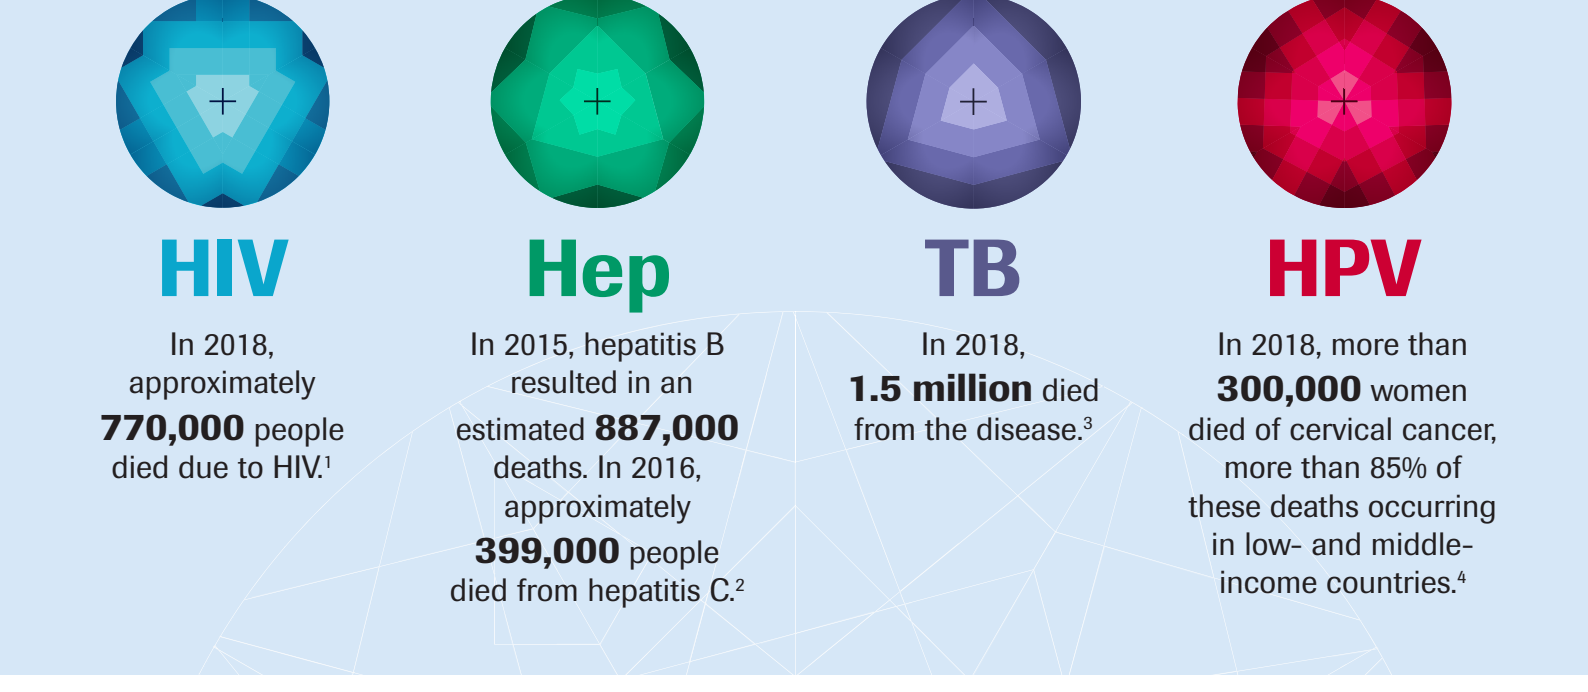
HIV

In 2018, approximately **770,000** people died due to HIV.$^1$

Hep

In 2015, hepatitis B resulted in an estimated **887,000** deaths. In 2016, approximately **399,000** people died from hepatitis C.$^2$

TB

In 2018, **1.5 million** died from the disease.$^3$

HPV

In 2018, more than **300,000** women died of cervical cancer, more than 85% of these deaths occurring in low- and middle-income countries.$^4$